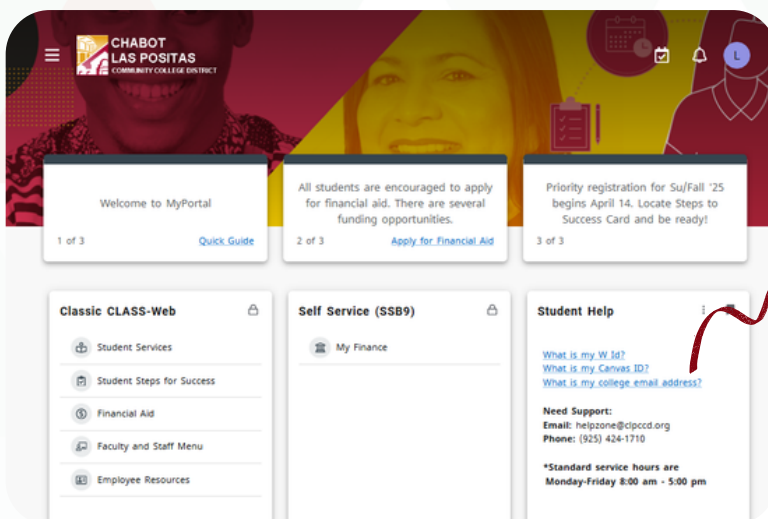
CHABOT
LAS POSITAS
COMMUNITY COLLEGE DISTRICT

L

Welcome to MyPortal

1 of 3

Quick Guide

All students are encouraged to apply for financial aid. There are several funding opportunities.

2 of 3

Apply for Financial Aid

Priority registration for Su/Fall '25 begins April 14. Locate Steps to Success Card and be ready!

3 of 3

Classic CLASS-Web

Student Services

Student Steps for Success

Financial Aid

Faculty and Staff Menu

Employee Resources

Self Service (SSB9)

My Finance

Student Help

What is my W Id?
What is my Canvas ID?
What is my college email address?

Need Support:
Email: helpzone@clpccd.org
Phone: (925) 424-1710

*Standard service hours are
Monday-Friday 8:00 am - 5:00 pm